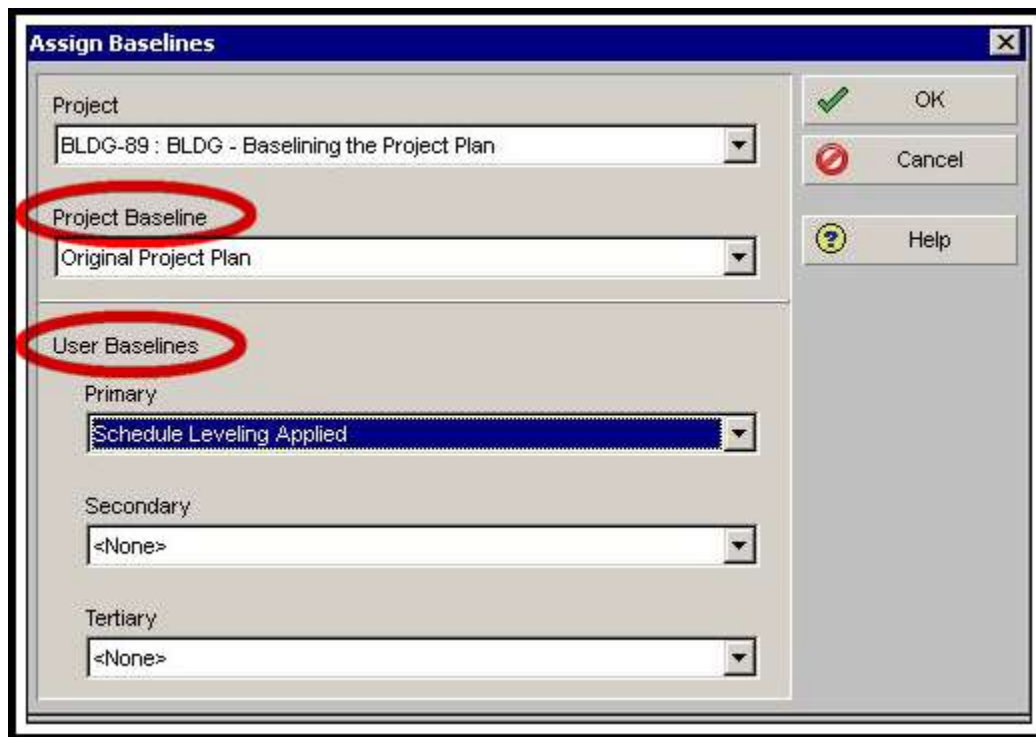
Assign Baselines

Project
BLDG-89 : BLDG - Baselining the Project Plan

Project Baseline
Original Project Plan

User Baselines

Primary
Schedule Leveling Applied

Secondary
<None>

Tertiary
<None>

OK
Cancel
Help